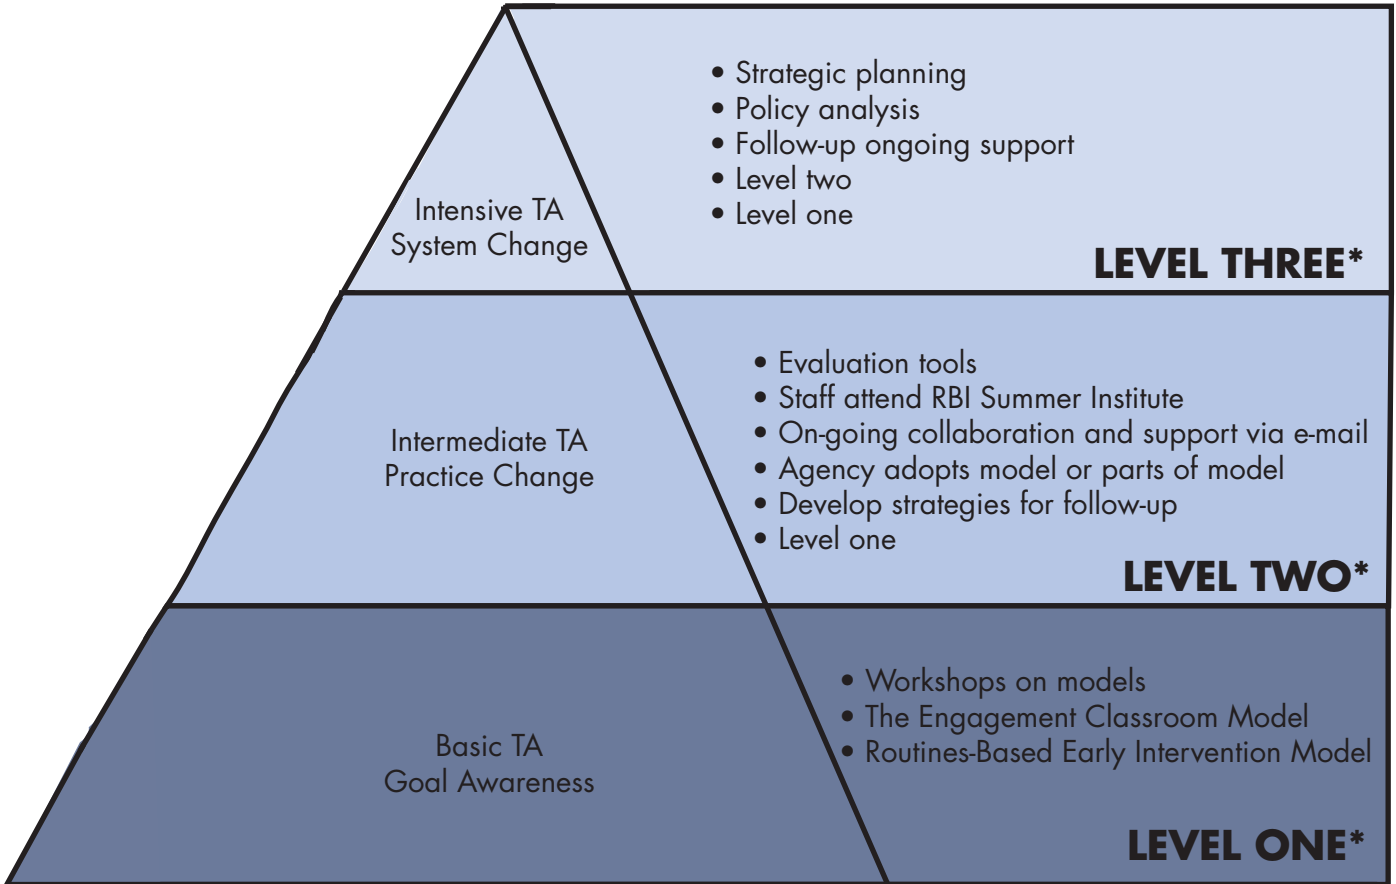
Intensive TA
System Change

• Strategic planning
• Policy analysis
• Follow-up ongoing support
• Level two
• Level one

LEVEL THREE*

Intermediate TA
Practice Change

• Evaluation tools
• Staff attend RBI Summer Institute
• On-going collaboration and support via e-mail
• Agency adopts model or parts of model
• Develop strategies for follow-up
• Level one

LEVEL TWO*

Basic TA
Goal Awareness

• Workshops on models
• The Engagement Classroom Model
• Routines-Based Early Intervention Model

LEVEL ONE*